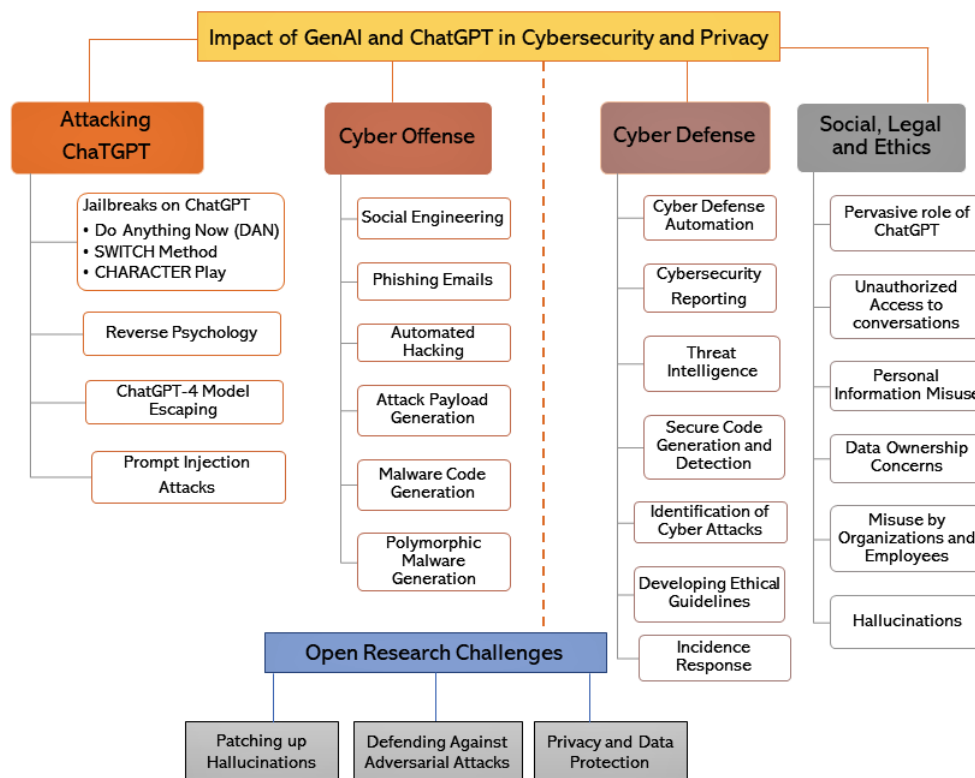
Impact of GenAI and ChatGPT in Cybersecurity and Privacy

Attacking ChaTGPT

Jailbreaks on ChatGPT
• Do Anything Now (DAN)
• SWITCH Method
• CHARACTER Play

Reverse Psychology

ChatGPT-4 Model Escaping

Prompt Injection Attacks

Cyber Offense

Social Engineering

Phishing Emails

Automated Hacking

Attack Payload Generation

Malware Code Generation

Polymorphic Malware Generation

Cyber Defense

Cyber Defense Automation

Cybersecurity Reporting

Threat Intelligence

Secure Code Generation and Detection

Identification of Cyber Attacks

Developing Ethical Guidelines

Incidence Response

Social, Legal and Ethics

Pervasive role of ChatGPT

Unauthorized Access to conversations

Personal Information Misuse

Data Ownership Concerns

Misuse by Organizations and Employees

Hallucinations

Open Research Challenges

Patching up Hallucinations

Defending Against Adversarial Attacks

Privacy and Data Protection